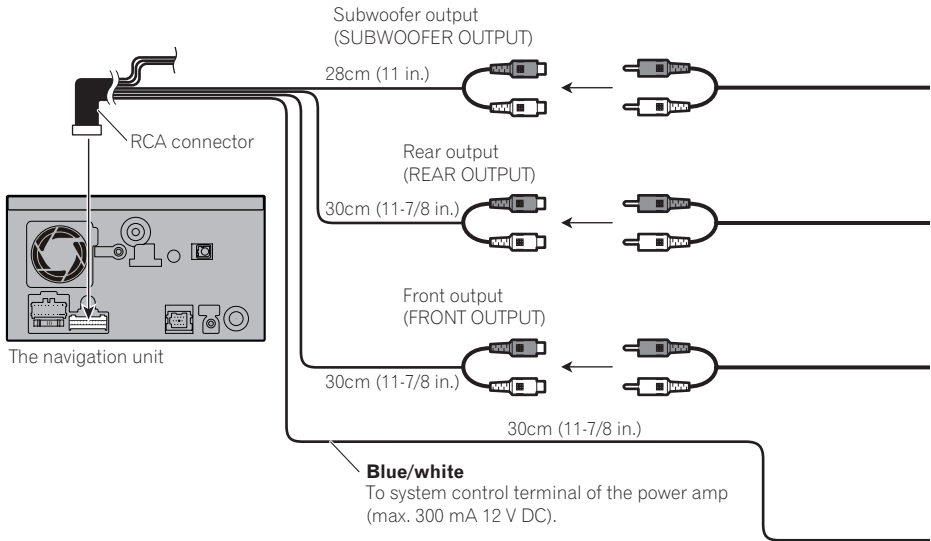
Subwoofer output
(SUBWOOFER OUTPUT)

28cm (11 in.)

RCA connector

Rear output
(REAR OUTPUT)

30cm (11-7/8 in.)

Front output
(FRONT OUTPUT)

The navigation unit

30cm (11-7/8 in.)

30cm (11-7/8 in.)

**Blue/white**
To system control terminal of the power amp (max. 300 mA 12 V DC).